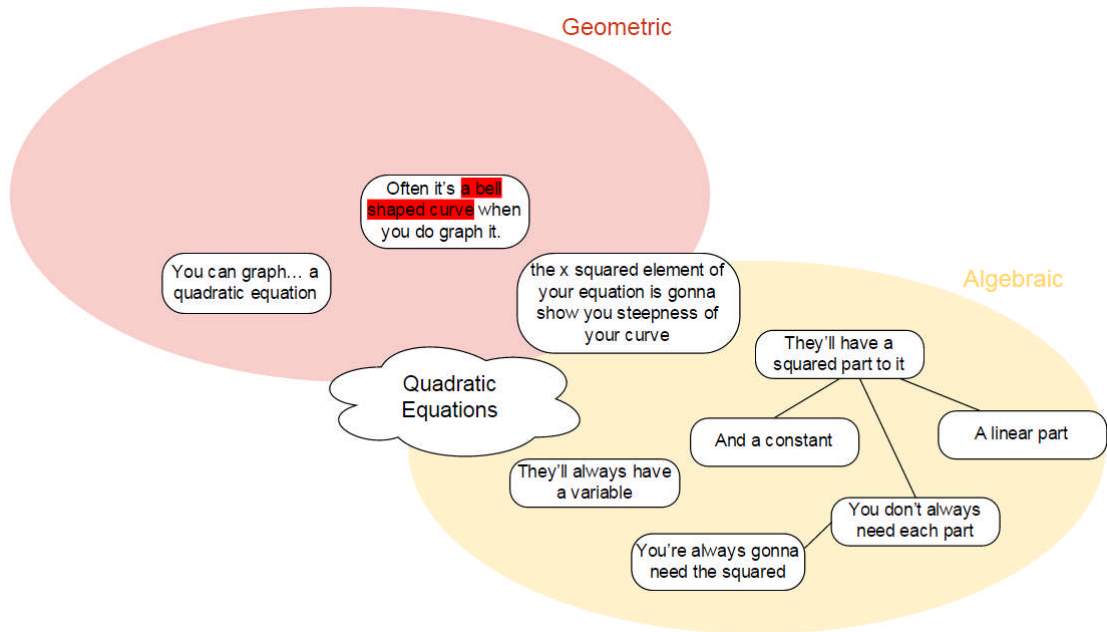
Geometric

Often it's a bell shaped curve when you do graph it.

You can graph… a quadratic equation

the x squared element of your equation is gonna show you steepness of your curve

Algebraic

Quadratic Equations

They'll have a squared part to it

And a constant

A linear part

They'll always have a variable

You don't always need each part

You're always gonna need the squared